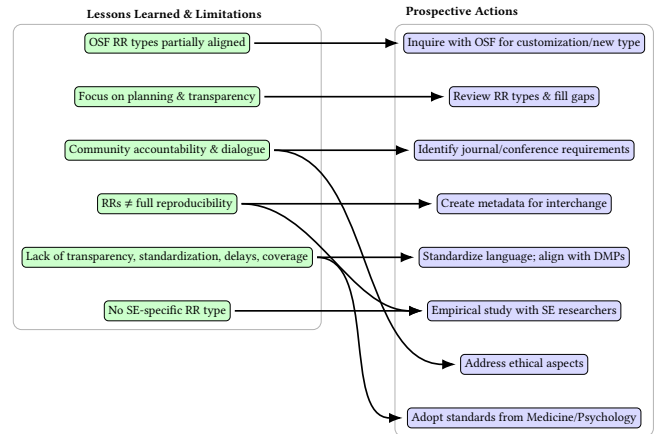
Lessons Learned & Limitations

OSF RR types partially aligned

Focus on planning & transparency

Community accountability & dialogue

RRs $\neq$ full reproducibility

Lack of transparency, standardization, delays, coverage

No SE-specific RR type

Prospective Actions

Inquire with OSF for customization/new type

Review RR types & fill gaps

Identify journal/conference requirements

Create metadata for interchange

Standardize language; align with DMPs

Empirical study with SE researchers

Address ethical aspects

Adopt standards from Medicine/Psychology